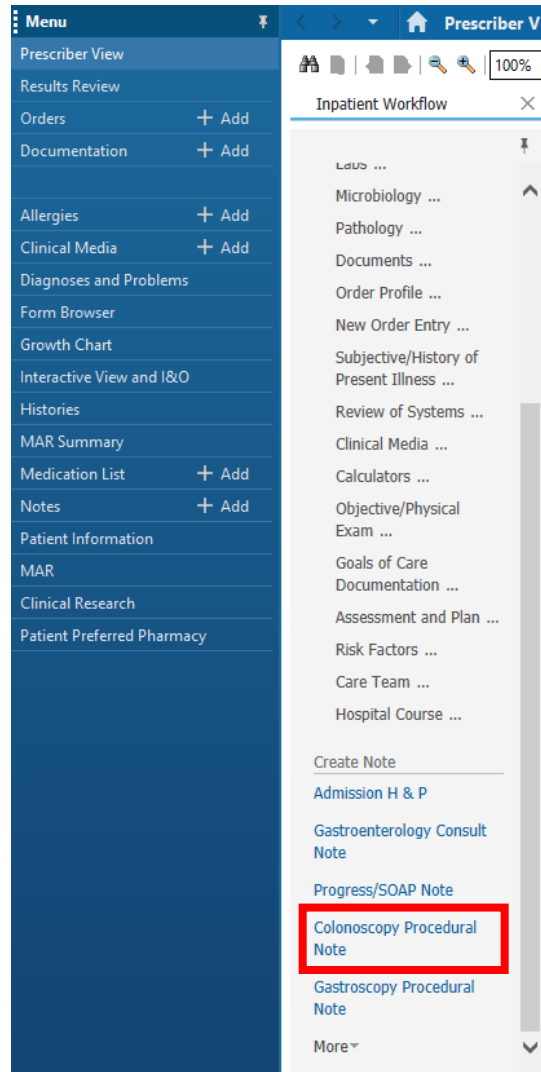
Menu

Prescriber View
Results Review
Orders + Add
Documentation + Add

Allergies + Add
Clinical Media + Add
Diagnoses and Problems
Form Browser
Growth Chart
Interactive View and I&O
Histories
MAR Summary
Medication List + Add
Notes + Add
Patient Information
MAR
Clinical Research
Patient Preferred Pharmacy

Prescriber V

100%

Inpatient Workflow

Labs ...
Microbiology ...
Pathology ...
Documents ...
Order Profile ...
New Order Entry ...
Subjective/History of Present Illness ...
Review of Systems ...
Clinical Media ...
Calculators ...
Objective/Physical Exam ...
Goals of Care Documentation ...
Assessment and Plan ...
Risk Factors ...
Care Team ...
Hospital Course ...

Create Note
Admission H & P
Gastroenterology Consult Note
Progress/SOAP Note
Colonoscopy Procedural Note
Gastroscopy Procedural Note
More